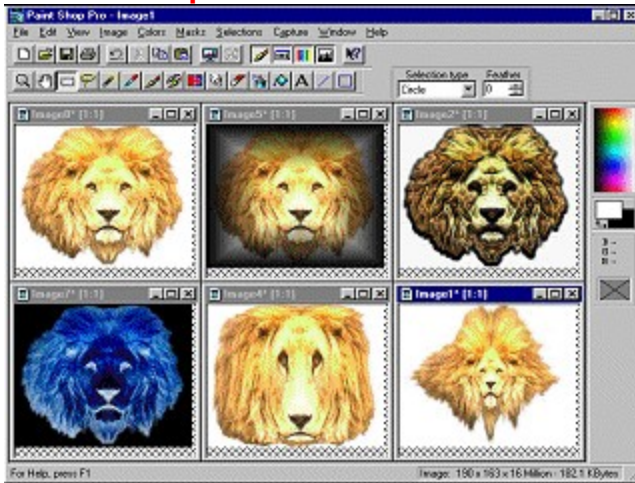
Paint Shop Pro - Image1

File Edit View Image Colors Masks Selections Capture Window Help

Selection type
Circle

Feather
0

Image6* [1:1]

Image5* [1:1]

Image2* [1:1]

Image7* [1:1]

Image4* [1:1]

Image1* [1:1]

R -
G -
B -

For Help, press F1

Image: 190 x 163 x 16 Million - 182.1 KBytes